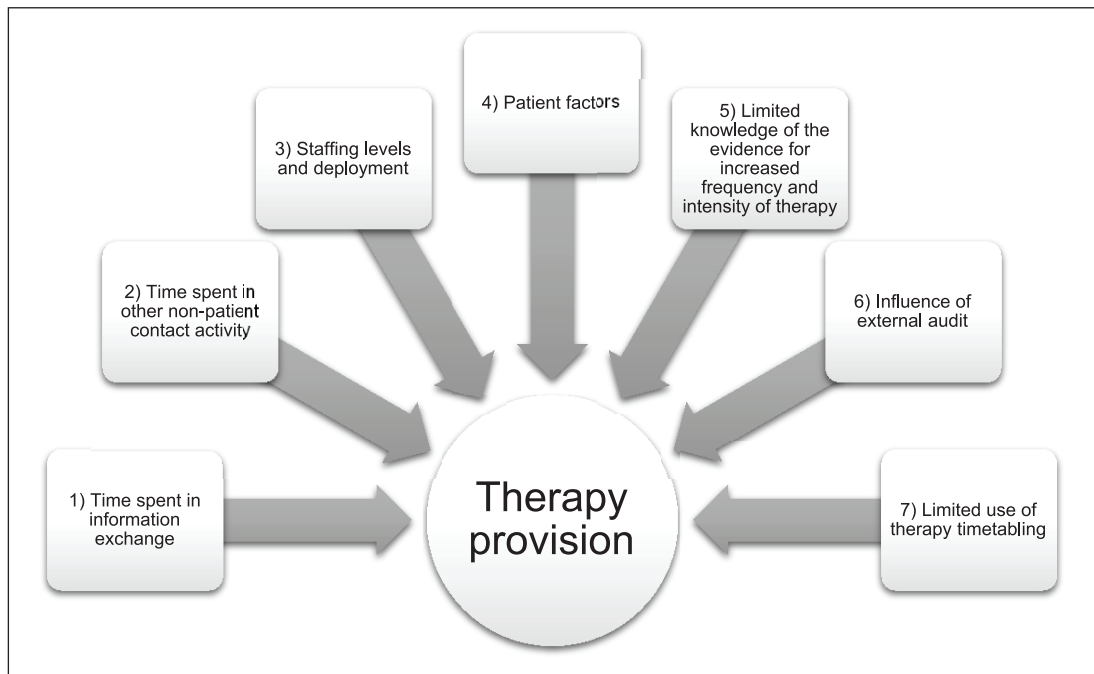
4) Patient factors

3) Staffing levels and deployment

5) Limited knowledge of the evidence for increased frequency and intensity of therapy

2) Time spent in other non-patient contact activity

6) Influence of external audit

1) Time spent in information exchange

Therapy provision

7) Limited use of therapy timetabling